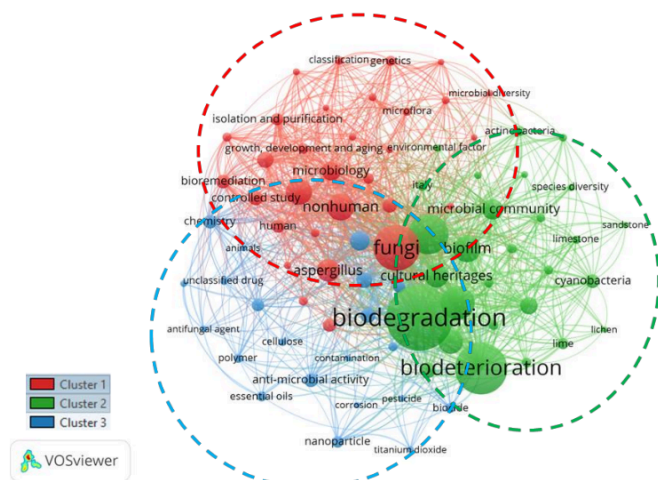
classification genetics
microbial diversity
microflora
isolation and purification
actinobacteria
growth, development and aging environmental factor
microbiology
bioremediation
species diversity
controlled study
italy
nonhuman
microbial community
sandstone
chemistry
human
limestone
animals
fungi
biofilm
aspergillus
cultural heritages
cyanobacteria
unclassified drug
antifungal agent
biodegradation
lichen
cellulose
lime
polymer
contamination
biodeterioration
anti-microbial activity
essential oils
corrosion
pesticide
biocide
nanoparticle
titanium dioxide

Cluster 1
Cluster 2
Cluster 3

VOSviewer